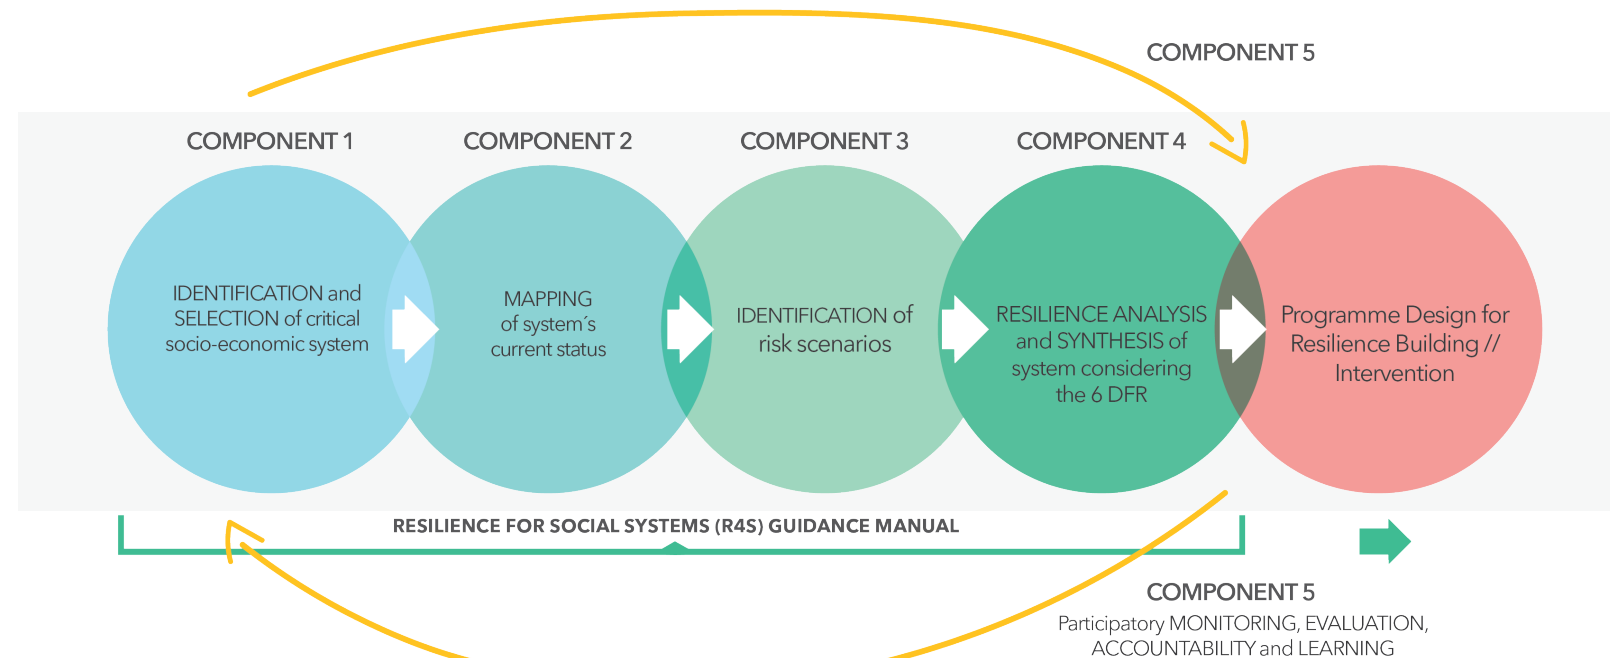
COMPONENT 5

COMPONENT 1

COMPONENT 2

COMPONENT 3

COMPONENT 4

IDENTIFICATION and SELECTION of critical socio-economic system

MAPPING of system´s current status

IDENTIFICATION of risk scenarios

RESILIENCE ANALYSIS and SYNTHESIS of system considering the 6 DFR

Programme Design for Resilience Building // Intervention

RESILIENCE FOR SOCIAL SYSTEMS (R4S) GUIDANCE MANUAL

COMPONENT 5
Participatory MONITORING, EVALUATION, ACCOUNTABILITY and LEARNING